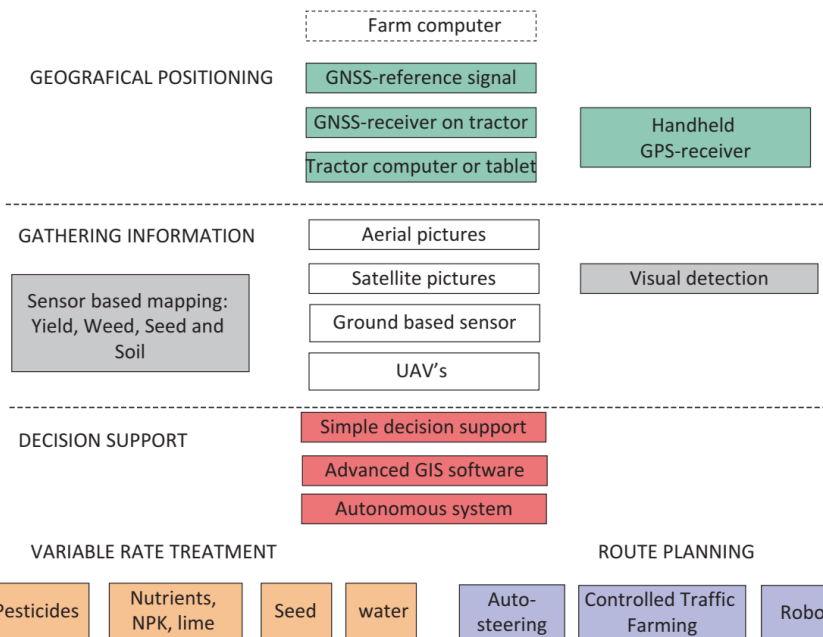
Farm computer

GEOGRAFICAL POSITIONING

GNSS-reference signal

GNSS-receiver on tractor

Tractor computer or tablet

Handheld GPS-receiver

GATHERING INFORMATION

Aerial pictures

Satellite pictures

Visual detection

Sensor based mapping: Yield, Weed, Seed and Soil

Ground based sensor

UAV's

DECISION SUPPORT

Simple decision support

Advanced GIS software

Autonomous system

VARIABLE RATE TREATMENT

ROUTE PLANNING

Pesticides

Nutrients, NPK, lime

Seed

water

Auto-steering

Controlled Traffic Farming

Robo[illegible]